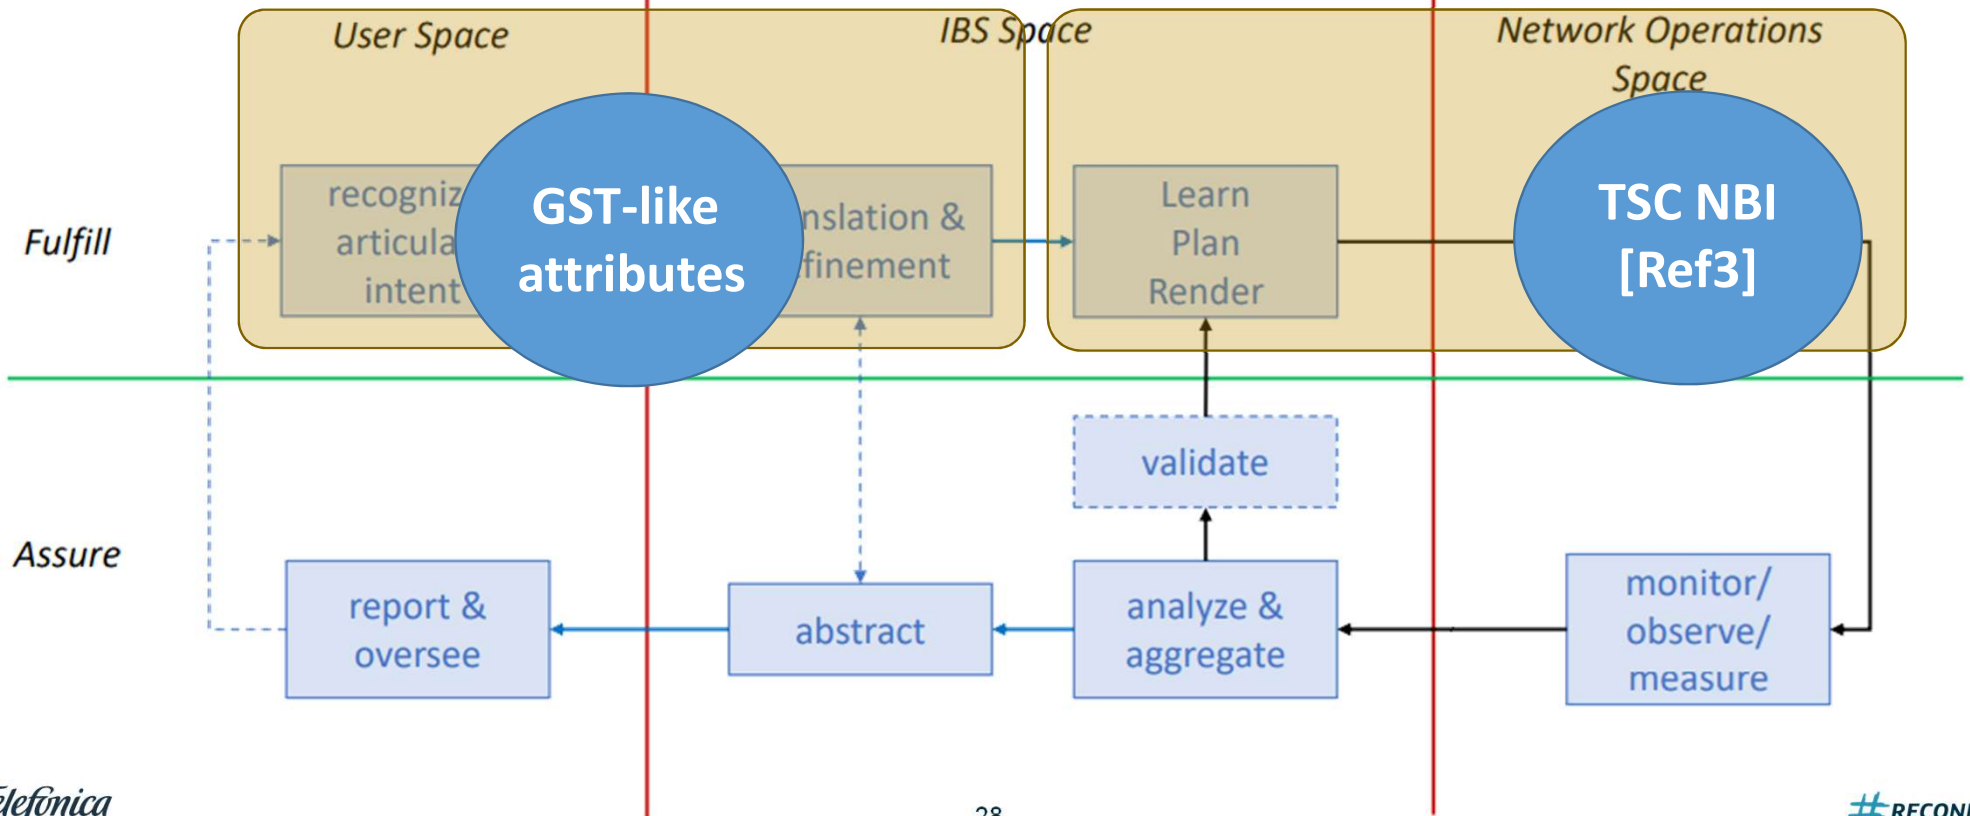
User Space

IBS Space

Network Operations Space

Fulfill

recogniz articula intent

GST-like attributes

nslation & finement

Learn Plan Render

TSC NBI [Ref3]

validate

Assure

report & oversee

abstract

analyze & aggregate

monitor/ observe/ measure

lefónica

28

#RECON